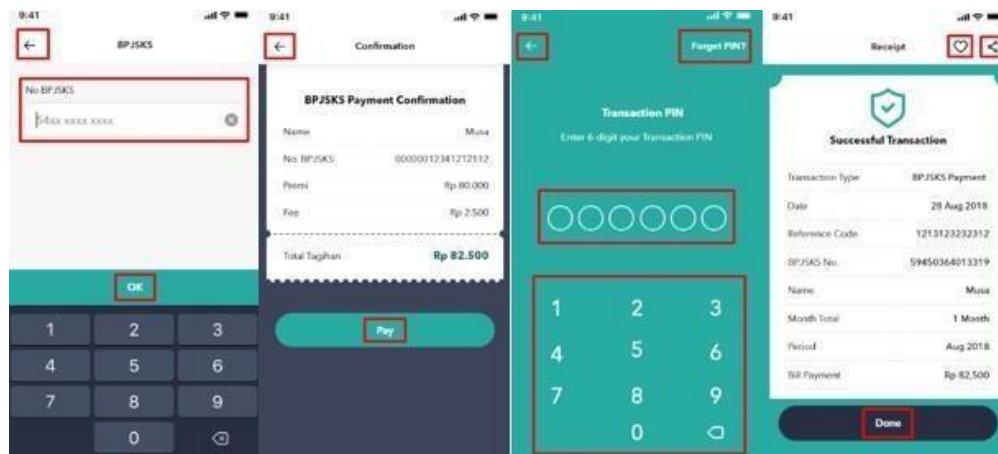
9:41

BPJSKS

No BPJSKS

54xx xxxx xxxx

OK

1 2 3
4 5 6
7 8 9
0

9:41

Confirmation

BPJSKS Payment Confirmation

Name Musa

No. BPJSKS 0000012341212112

Premi Rp 80.000

Fee Rp 2.500

Total Tagihan Rp 82.500

Pay

9:41

Forget PIN?

Transaction PIN

Enter 6-digit your Transaction PIN

1 2 3
4 5 6
7 8 9
0

9:41

Receipt

Successful Transaction

Transaction Type BPJSKS Payment

Date 28 Aug 2018

Reference Code 1213123232312

BPJSKS No. 59450364013319

Name Musa

Month Total 1 Month

Period Aug 2018

Bill Payment Rp 82,500

Done